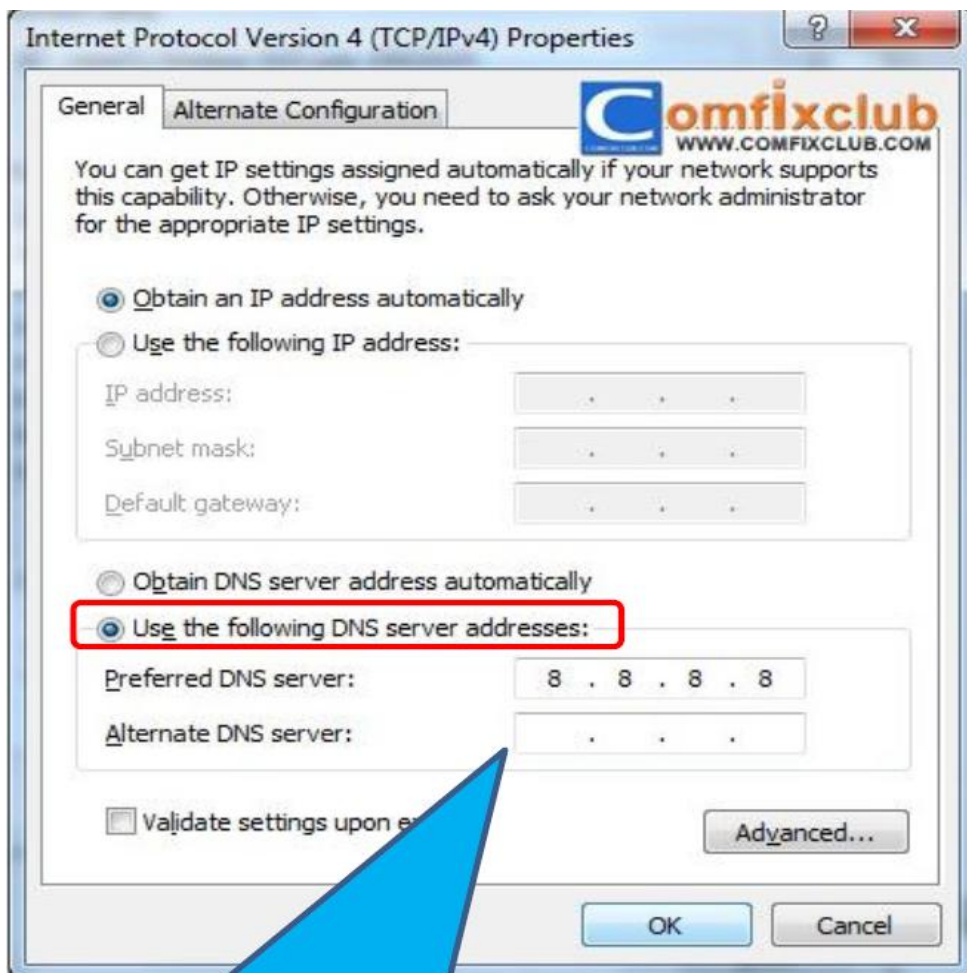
Internet Protocol Version 4 (TCP/IPv4) Properties

?

X

General

Alternate Configuration

Comfixclub
WWW.COMFIXCLUB.COM

You can get IP settings assigned automatically if your network supports this capability. Otherwise, you need to ask your network administrator for the appropriate IP settings.

Obtain an IP address automatically

Use the following IP address:

IP address:

. . .

Subnet mask:

. . .

Default gateway:

. . .

Obtain DNS server address automatically

Use the following DNS server addresses:

Preferred DNS server:

8 . 8 . 8 . 8

Alternate DNS server:

. . .

Validate settings upon e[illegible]

Advanced...

OK

Cancel